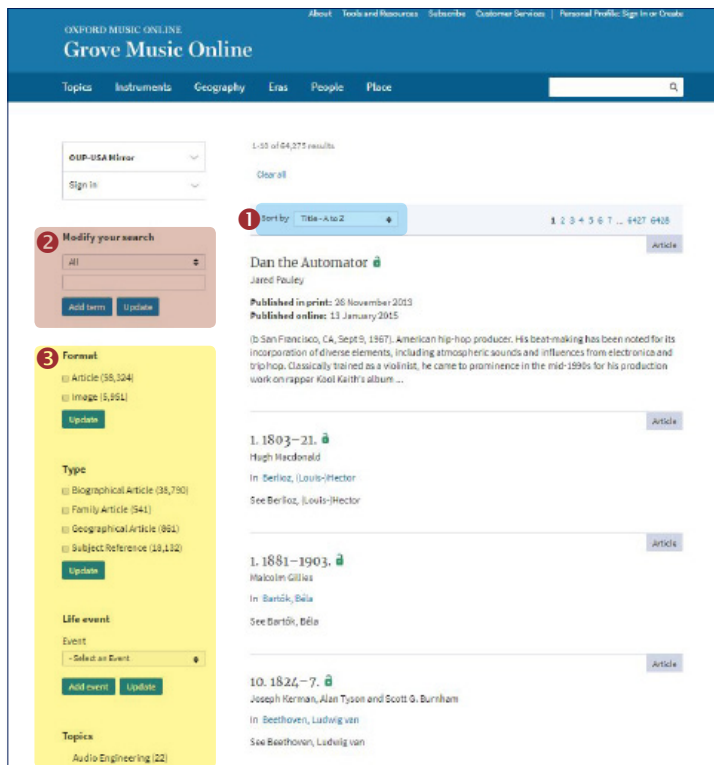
About Tools and Resources Subscribe Customer Services | Personal Profile: Sign In or Create

OXFORD MUSIC ONLINE
Grove Music Online

Topics Instruments Geography Eras People Place

OUP-USA Mirror

Sign In

2 Modify your search

All

Add term Update

3 Format

Article (58,324)

Image (5,951)

Update

Type

Biographical Article (38,790)

Family Article (541)

Geographical Article (861)

Subject Reference (18,132)

Update

Life event

Event

- Select an Event

Add event Update

Topics

Audio Engineering (22)

1-50 of 64,275 results

Clear all

1 Sort by Title - A to Z

1 2 3 4 5 6 7 ... 6427 6428

Article

Dan the Automator

Jared Pauley

Published in print: 26 November 2013
Published online: 13 January 2015

(b San Francisco, CA, Sept 9, 1967). American hip-hop producer. His beat-making has been noted for its incorporation of diverse elements, including atmospheric sounds and influences from electronica and trip hop. Classically trained as a violinist, he came to prominence in the mid-1990s for his production work on rapper Kool Keith's album ...

Article

1. 1803–21.

Hugh Macdonald

In Berlioz, (Louis-)Hector

See Berlioz, (Louis-)Hector

Article

1. 1881–1903.

Malcolm Gillies

In Bartók, Béla

See Bartók, Béla

Article

10. 1824–7.

Joseph Kerman, Alan Tyson and Scott G. Burnham

In Beethoven, Ludwig van

See Beethoven, Ludwig van